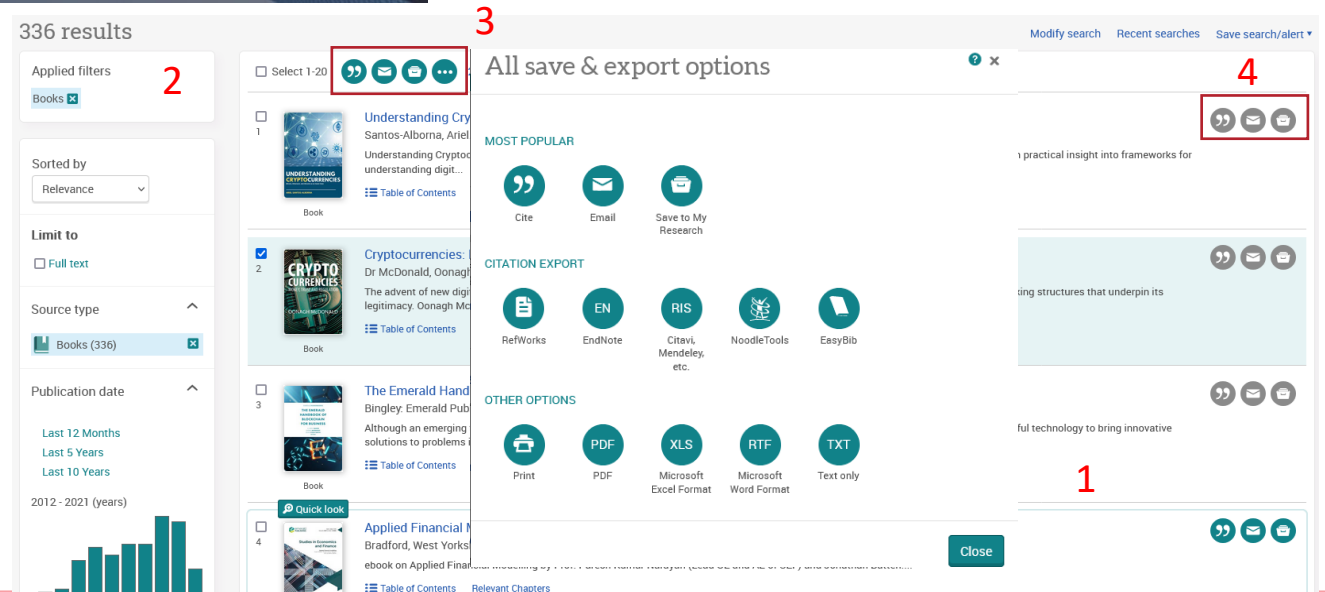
336 results

Modify search Recent searches Save search/alert ▾

3

Applied filters

2

Books

Sorted by

Relevance

Limit to

Full text

Source type

Books (336)

Publication date

Last 12 Months
Last 5 Years
Last 10 Years

2012 - 2021 (years)

Select 1-20

1

Understanding Cry

Santos-Alborna, Ariel

Understanding Cryptoc understanding digit...

Table of Contents

Book

n practical insight into frameworks for

4

2

Cryptocurrencies:

Dr McDonald, Oonagh

The advent of new digi legitimacy. Oonagh Mc

Table of Contents

Book

king structures that underpin its

3

The Emerald Hand

Bingley: Emerald Publ

Although an emerging solutions to problems i

Table of Contents

Book

ful technology to bring innovative

1

Quick look

4

Applied Financial M

Bradford, West Yorks

ebook on Applied Financ

Table of Contents Relevant Chapters

All save & export options

MOST POPULAR

Cite

Email

Save to My Research

CITATION EXPORT

RefWorks

EN
EndNote

RIS
Citavi, Mendeley, etc.

NoodleTools

EasyBib

OTHER OPTIONS

Print

PDF
PDF

XLS
Microsoft Excel Format

RTF
Microsoft Word Format

TXT
Text only

Close